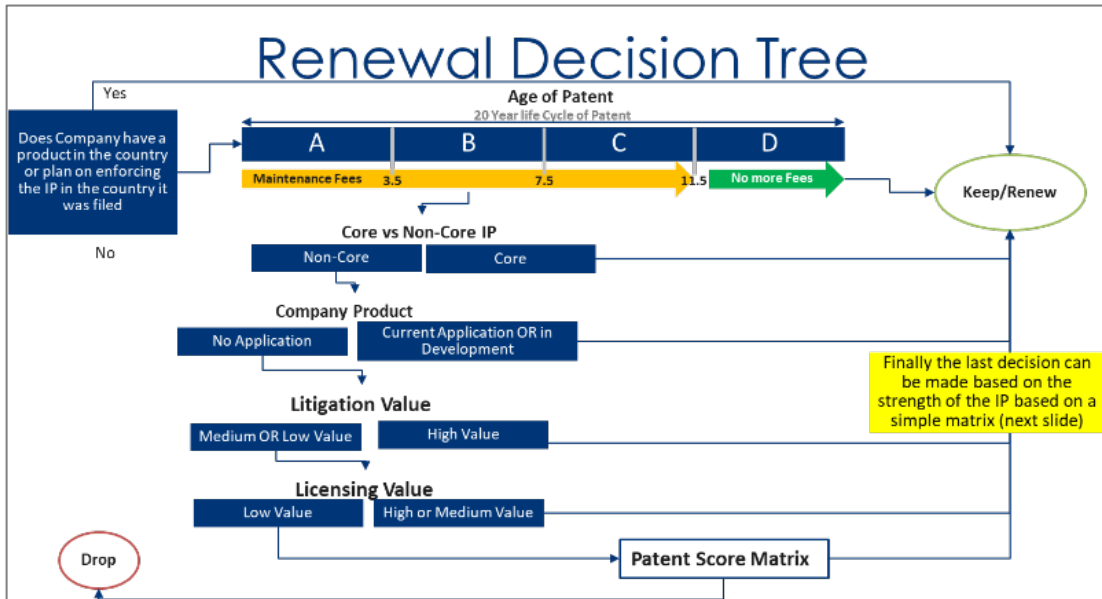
Renewal Decision Tree

Yes

Does Company have a product in the country or plan on enforcing the IP in the country it was filed

No

Age of Patent

20 Year life Cycle of Patent

A

B

C

D

Maintenance Fees

3.5

7.5

11.5

No more Fees

Keep/Renew

Core vs Non-Core IP

Non-Core

Core

Company Product

No Application

Current Application OR in Development

Finally the last decision can be made based on the strength of the IP based on a simple matrix (next slide)

Litigation Value

Medium OR Low Value

High Value

Licensing Value

Low Value

High or Medium Value

Drop

Patent Score Matrix